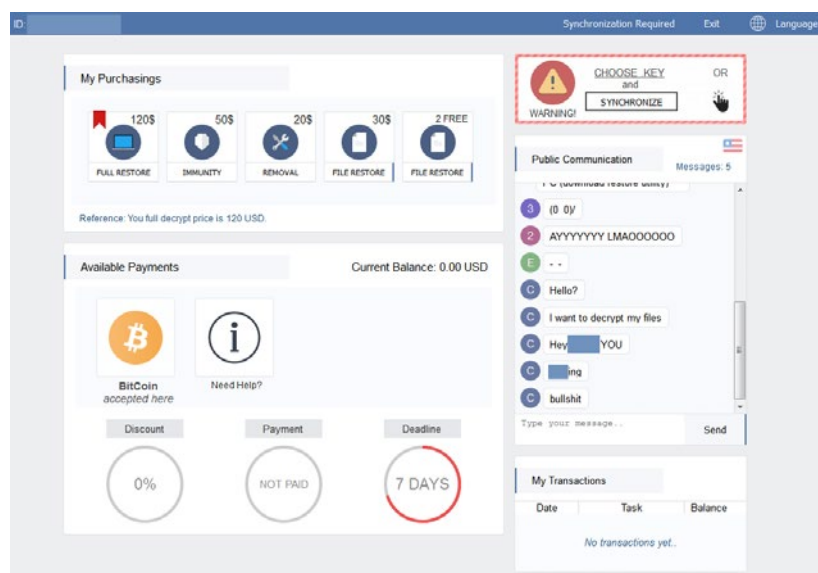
ID: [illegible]

Synchronization Required Exit Language

My Purchasings

120$ FULL RESTORE

50$ IMMUNITY

20$ REMOVAL

30$ FILE RESTORE

2 FREE FILE RESTORE

Reference: You full decrypt price is 120 USD.

WARNING!

CHOOSE KEY and SYNCHRONIZE

OR

Public Communication

Messages: 5

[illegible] (download restore utility)

3 (0 0)/

2 AYYYYYYY LMAOOOOOO

E - -

C Hello?

C I want to decrypt my files

C Hey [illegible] YOU

C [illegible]ing

C bullshit

Type your message...

Send

Available Payments

Current Balance: 0.00 USD

BitCoin accepted here

Need Help?

Discount 0%

Payment NOT PAID

Deadline 7 DAYS

My Transactions

| Date | Task | Balance |
|---|---|---|
| No transactions yet.. | | |